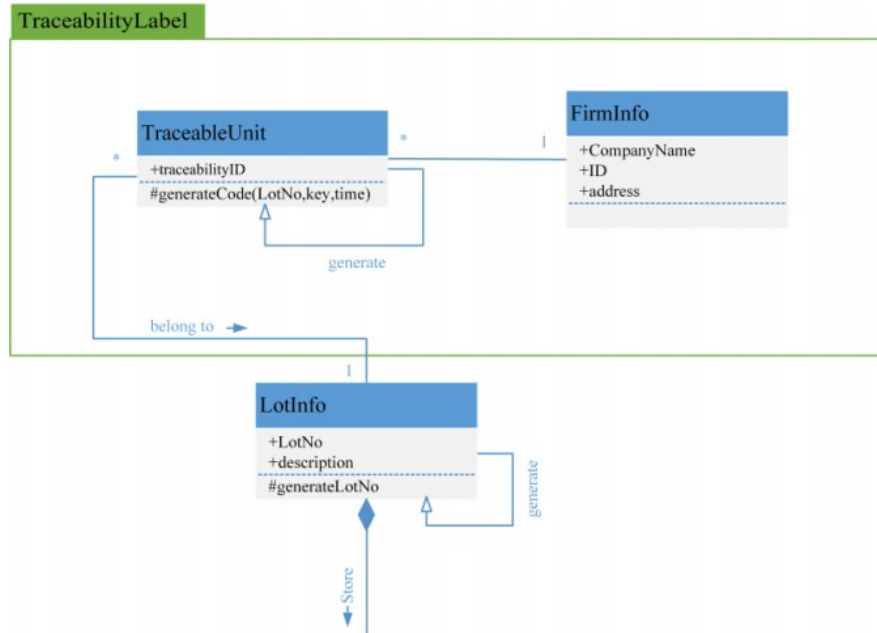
TraceabilityLabel

TraceableUnit
+traceabilityID
#generateCode(LotNo,key,time)

*

1

FirmInfo
+CompanyName
+ID
+address

*

generate

belong to

1

LotInfo
+LotNo
+description
#generateLotNo

generate

Store